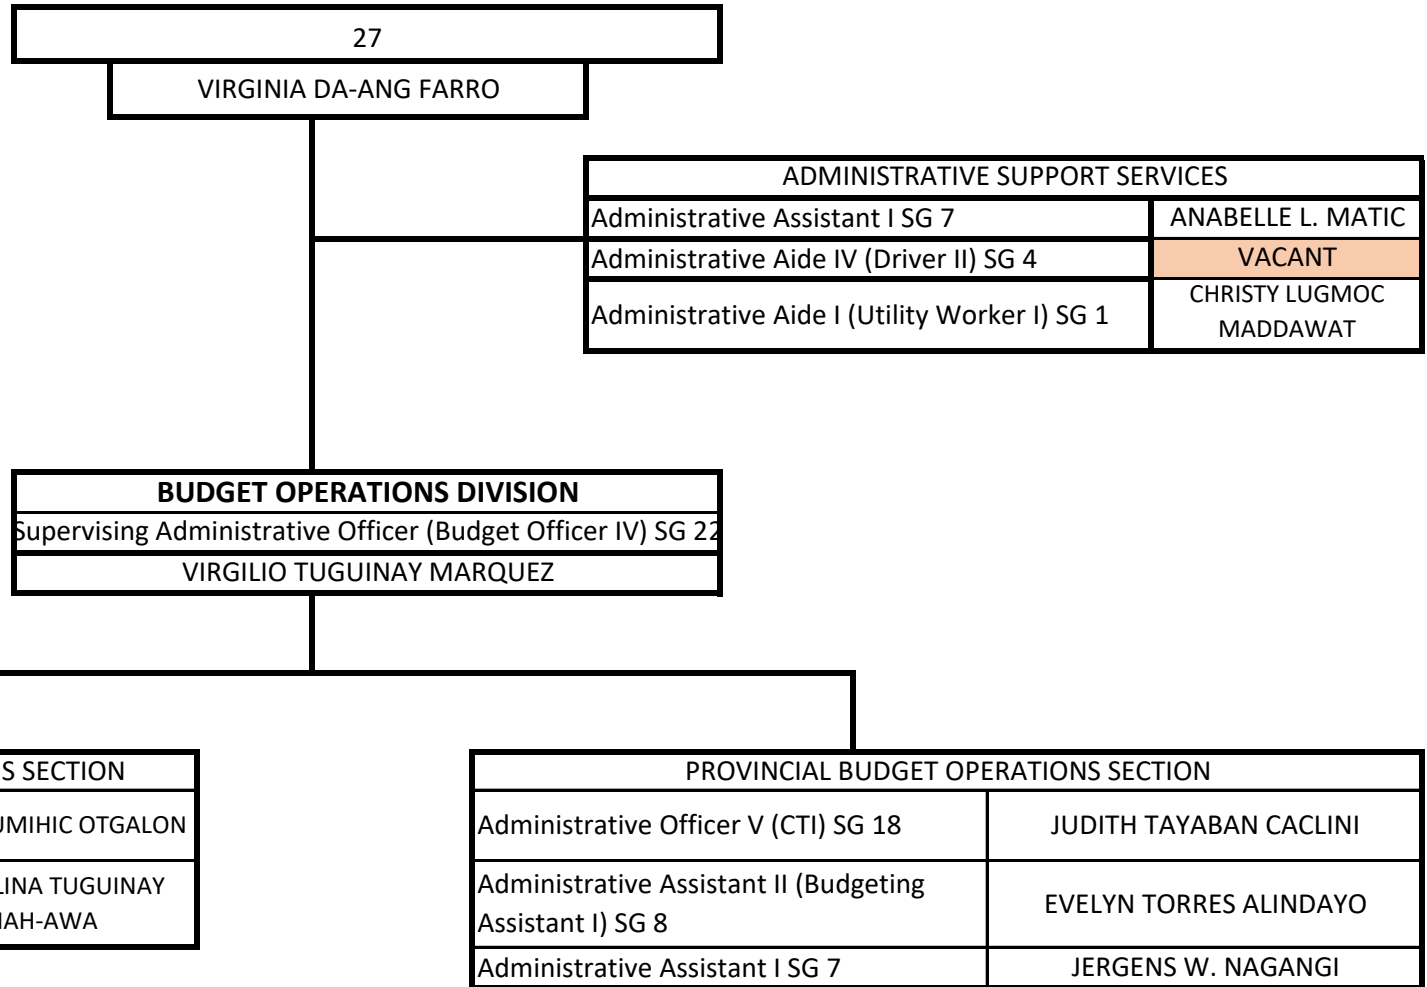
27

VIRGINIA DA-ANG FARRO

| ADMINISTRATIVE SUPPORT SERVICES | |
|---|---|
| Administrative Assistant I SG 7 | ANABELLE L. MATIC |
| Administrative Aide IV (Driver II) SG 4 | VACANT |
| Administrative Aide I (Utility Worker I) SG 1 | CHRISTY LUGMOC MADDAWAT |

**BUDGET OPERATIONS DIVISION**

Supervising Administrative Officer (Budget Officer IV) SG 22

VIRGILIO TUGUINAY MARQUEZ

S SECTION

UMIHIC OTGALON

LINA TUGUINAY
IAH-AWA

| PROVINCIAL BUDGET OPERATIONS SECTION | |
|---|---|
| Administrative Officer V (CTI) SG 18 | JUDITH TAYABAN CACLINI |
| Administrative Assistant II (Budgeting Assistant I) SG 8 | EVELYN TORRES ALINDAYO |
| Administrative Assistant I SG 7 | JERGENS W. NAGANGI |